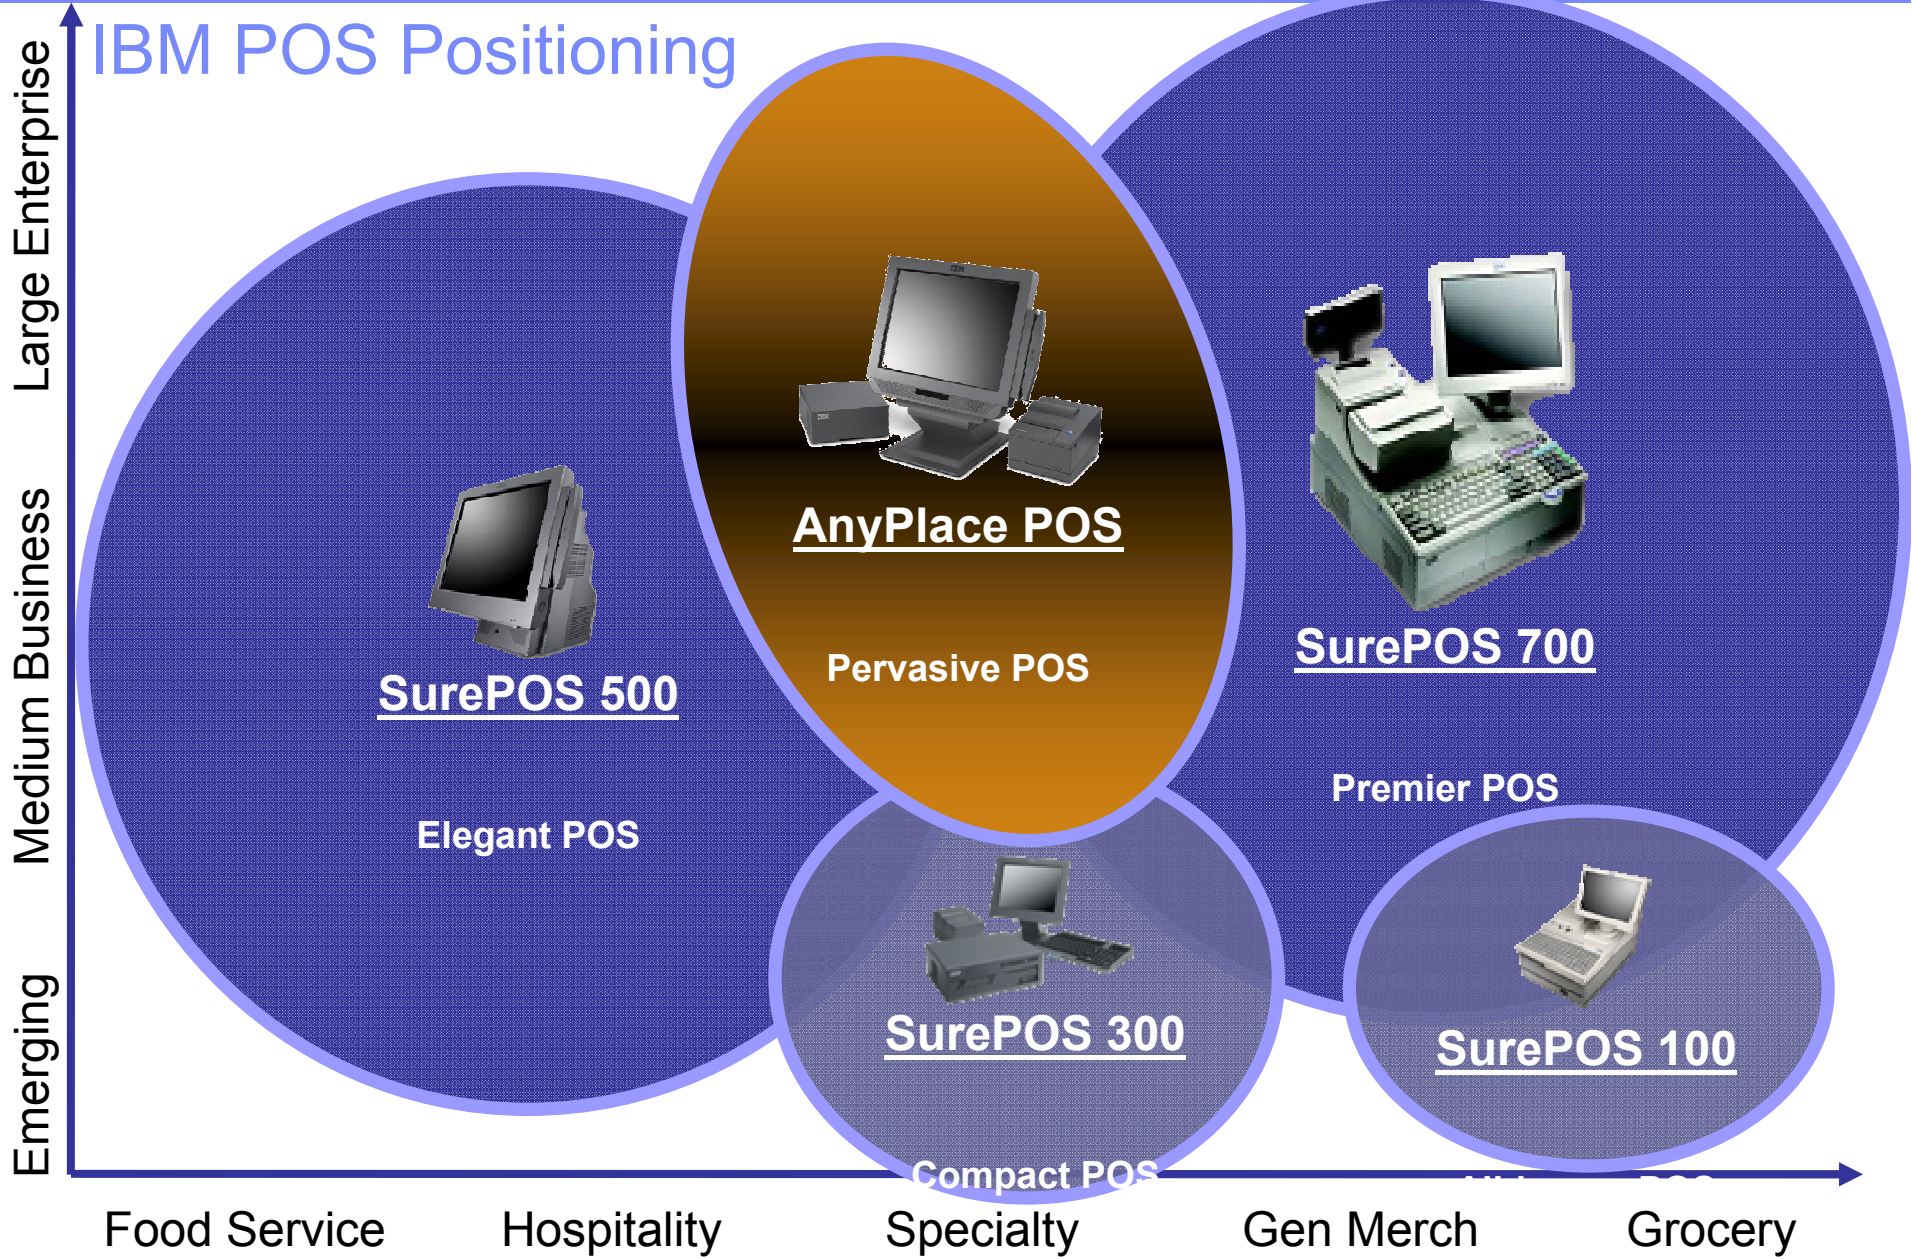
IBM POS Positioning

Large Enterprise

Medium Business

Emerging

AnyPlace POS

Pervasive POS

SurePOS 500

Elegant POS

SurePOS 700

Premier POS

SurePOS 300

Compact POS

SurePOS 100

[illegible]

Food Service

Hospitality

Specialty

Gen Merch

Grocery